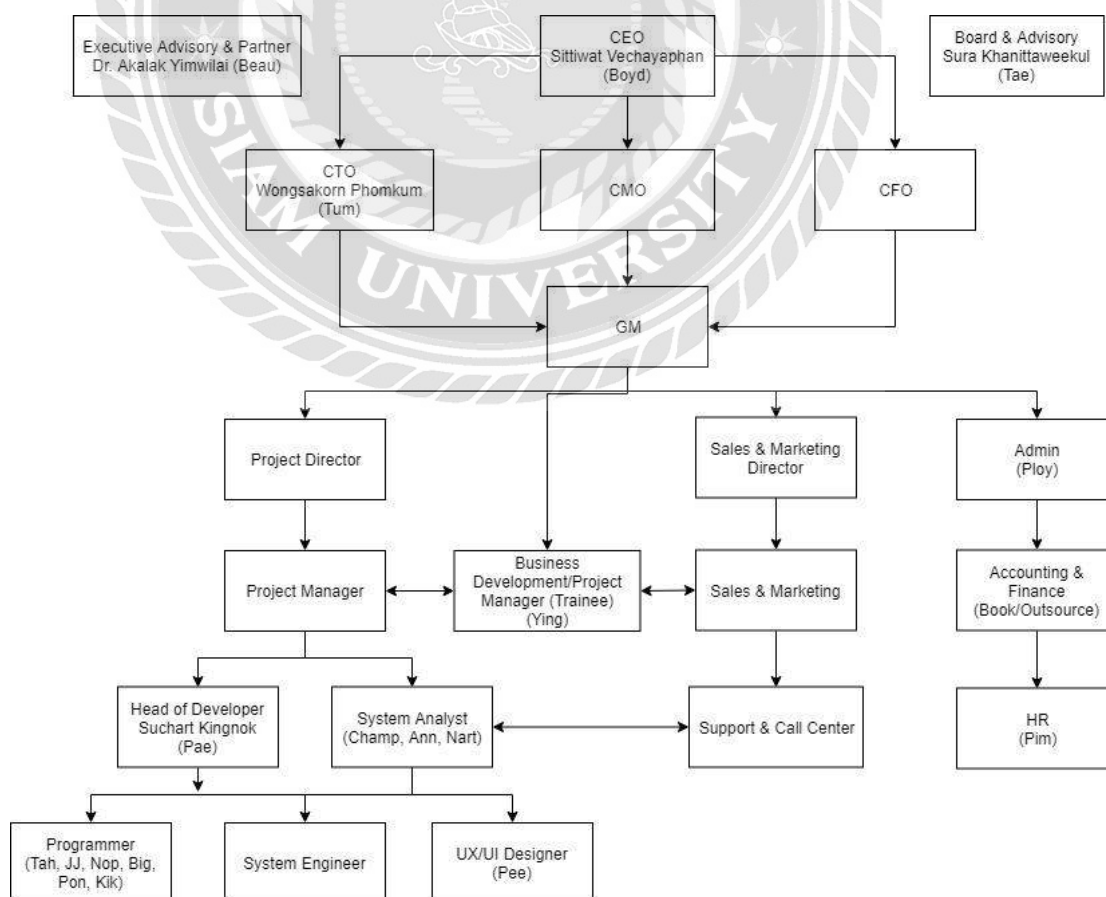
Executive Advisory & Partner
Dr. Akalak Yimwilai (Beau)

CEO
Sittiwat Vechayaphan
(Boyd)

Board & Advisory
Sura Khanittaweekul
(Tae)

CTO
Wongsakorn Phomkum
(Tum)

CMO

CFO

UNIVERSITY

GM

Project Director

Sales & Marketing
Director

Admin
(Ploy)

Project Manager

Business
Development/Project
Manager (Trainee)
(Ying)

Sales & Marketing

Accounting &
Finance
(Book/Outsource)

Head of Developer
Suchart Kingnok
(Pae)

System Analyst
(Champ, Ann, Nart)

Support & Call Center

HR
(Pim)

Programmer
(Tah, JJ, Nop, Big,
Pon, Kik)

System Engineer

UX/UI Designer
(Pee)